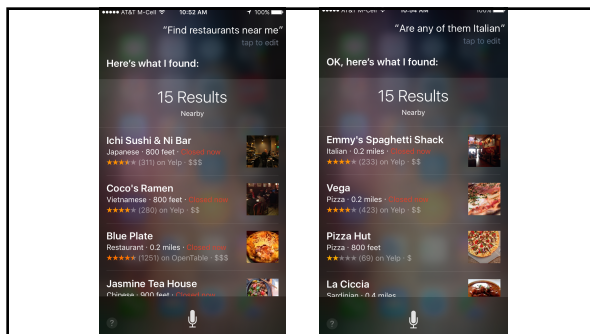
AT&T M-Cell 10:52 AM 100%

"Find restaurants near me"

tap to edit

Here's what I found:

15 Results

Nearby

Ichi Sushi & Ni Bar

Japanese · 800 feet · Closed now

★★★★ (311) on Yelp · $$$

Coco's Ramen

Vietnamese · 800 feet · Closed now

★★★★ (260) on Yelp · $$

Blue Plate

Restaurant · 0.2 miles · Closed now

★★★★★ (1251) on OpenTable · $$$

Jasmine Tea House

Chinese · 900 feet · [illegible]

?

AT&T M-Cell 10:52 AM 100%

"Are any of them Italian"

tap to edit

OK, here's what I found:

15 Results

Nearby

Emmy's Spaghetti Shack

Italian · 0.2 miles · Closed now

★★★★ (233) on Yelp · $$

Vega

Pizza · 0.2 miles · Closed now

★★★★ (423) on Yelp · $$

Pizza Hut

Pizza · 800 feet

★★ (69) on Yelp · $

La Ciccia

Sardinian · 0.4 miles

?